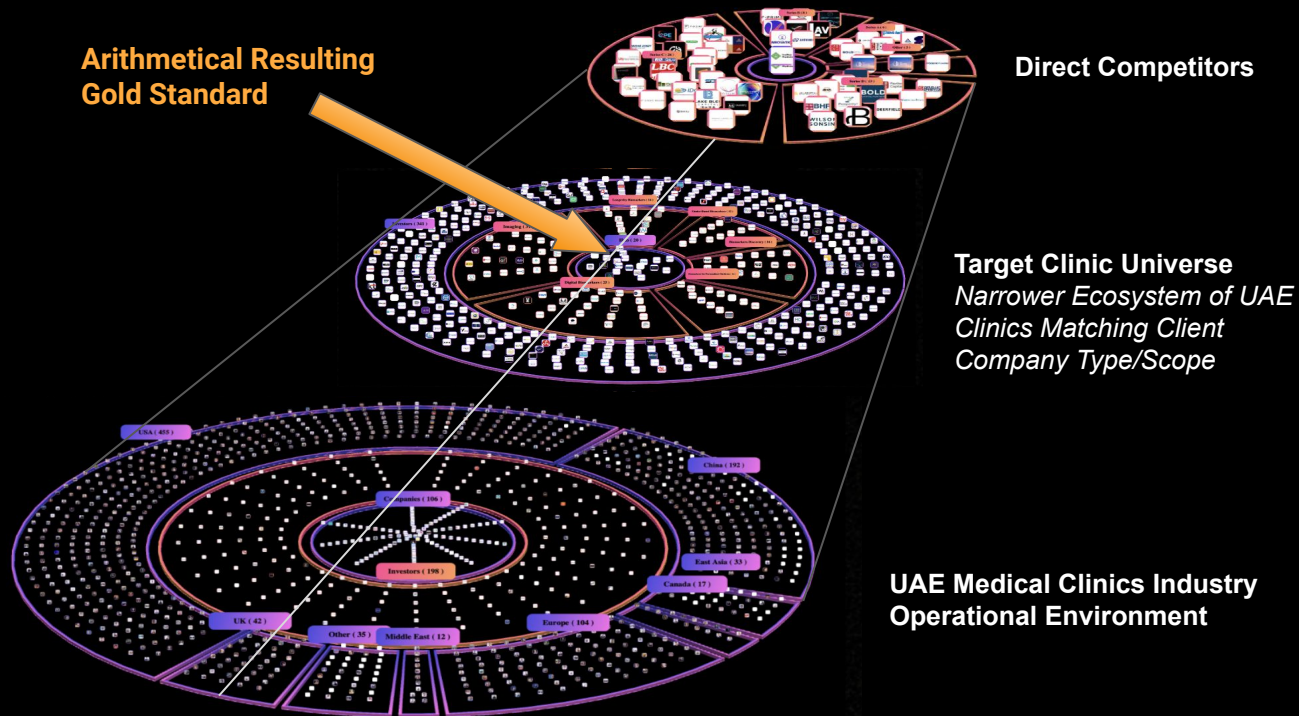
Arithmetical Resulting Gold Standard

Direct Competitors

Target Clinic Universe
*Narrower Ecosystem of UAE Clinics Matching Client Company Type/Scope*

USA ( 455 )

China ( 192 )

Companies ( 106 )

Investors ( 198 )

East Asia ( 33 )

Canada ( 17 )

UK ( 42 )

Other ( 35 )

Middle East ( 12 )

Europe ( 104 )

UAE Medical Clinics Industry Operational Environment